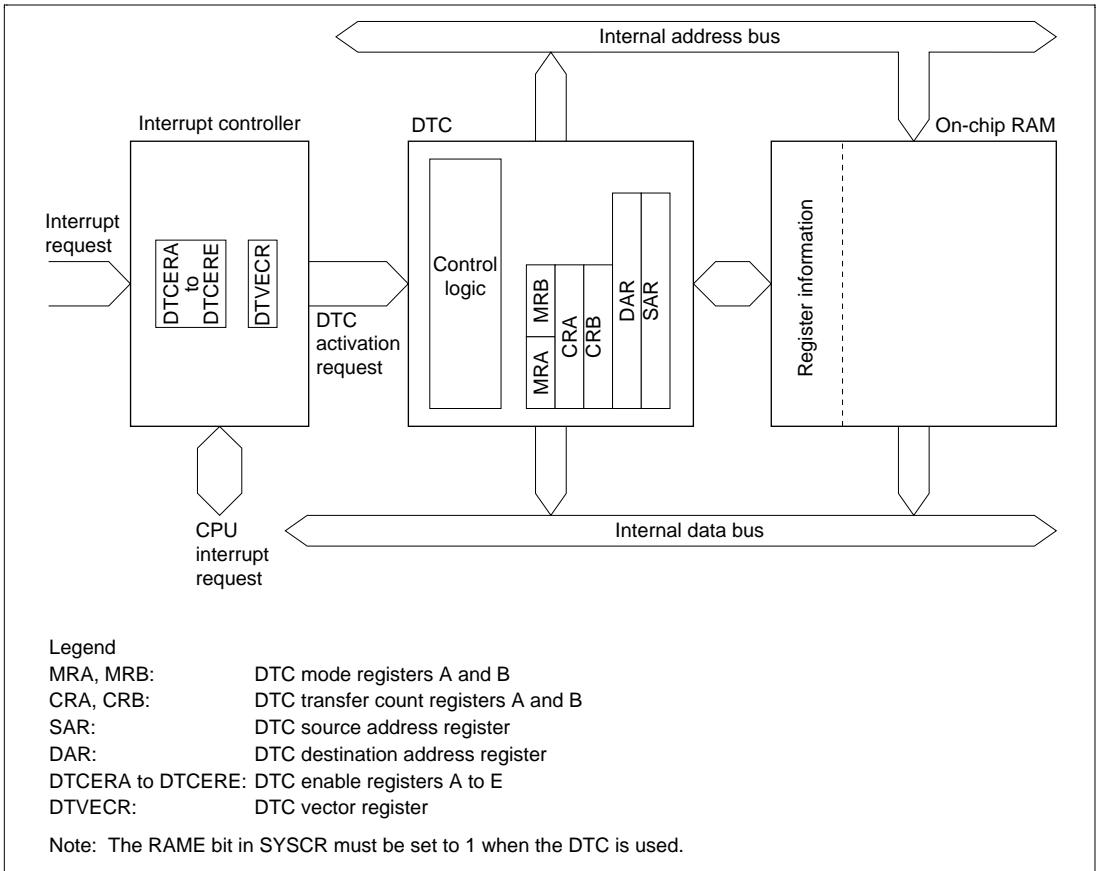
Internal address bus

Interrupt controller

DTC

On-chip RAM

Interrupt request

DTCERA to DTCERE

DTVECR

Control logic

MRA

MRB

CRA

CRB

DAR

SAR

Register information

DTC activation request

CPU interrupt request

Internal data bus

Legend
MRA, MRB: DTC mode registers A and B
CRA, CRB: DTC transfer count registers A and B
SAR: DTC source address register
DAR: DTC destination address register
DTCERA to DTCERE: DTC enable registers A to E
DTVECR: DTC vector register

Note: The RAME bit in SYSCR must be set to 1 when the DTC is used.